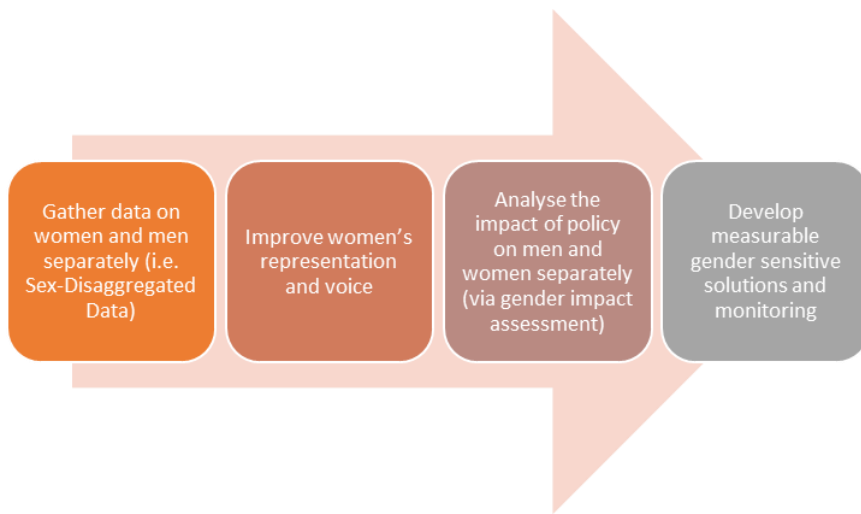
Gather data on women and men separately (i.e. Sex-Disaggregated Data)

Improve women's representation and voice

Analyse the impact of policy on men and women separately (via gender impact assessment)

Develop measurable gender sensitive solutions and monitoring